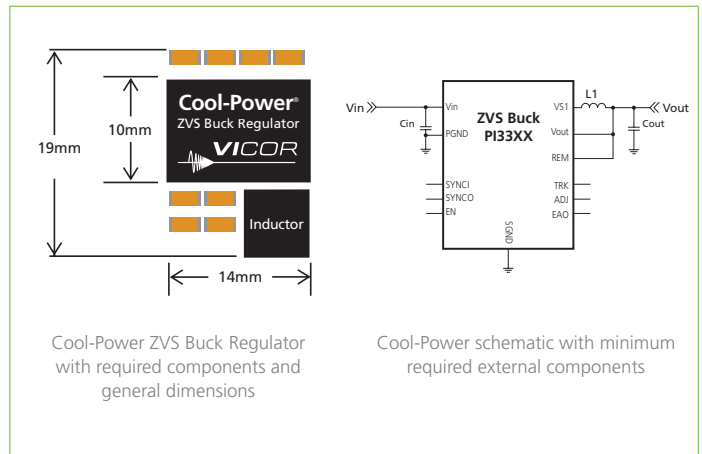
19mm

10mm

Cool-Power®
ZVS Buck Regulator
VICOR

Inductor

14mm

Vin
Cin
Vin
PGND
SYNCI
SYNCO
EN
ZVS Buck
PI33XX
SGND
VS1
Vout
REM
TRK
ADJ
EAO
L1
Cout
Vout

Cool-Power ZVS Buck Regulator with required components and general dimensions

Cool-Power schematic with minimum required external components